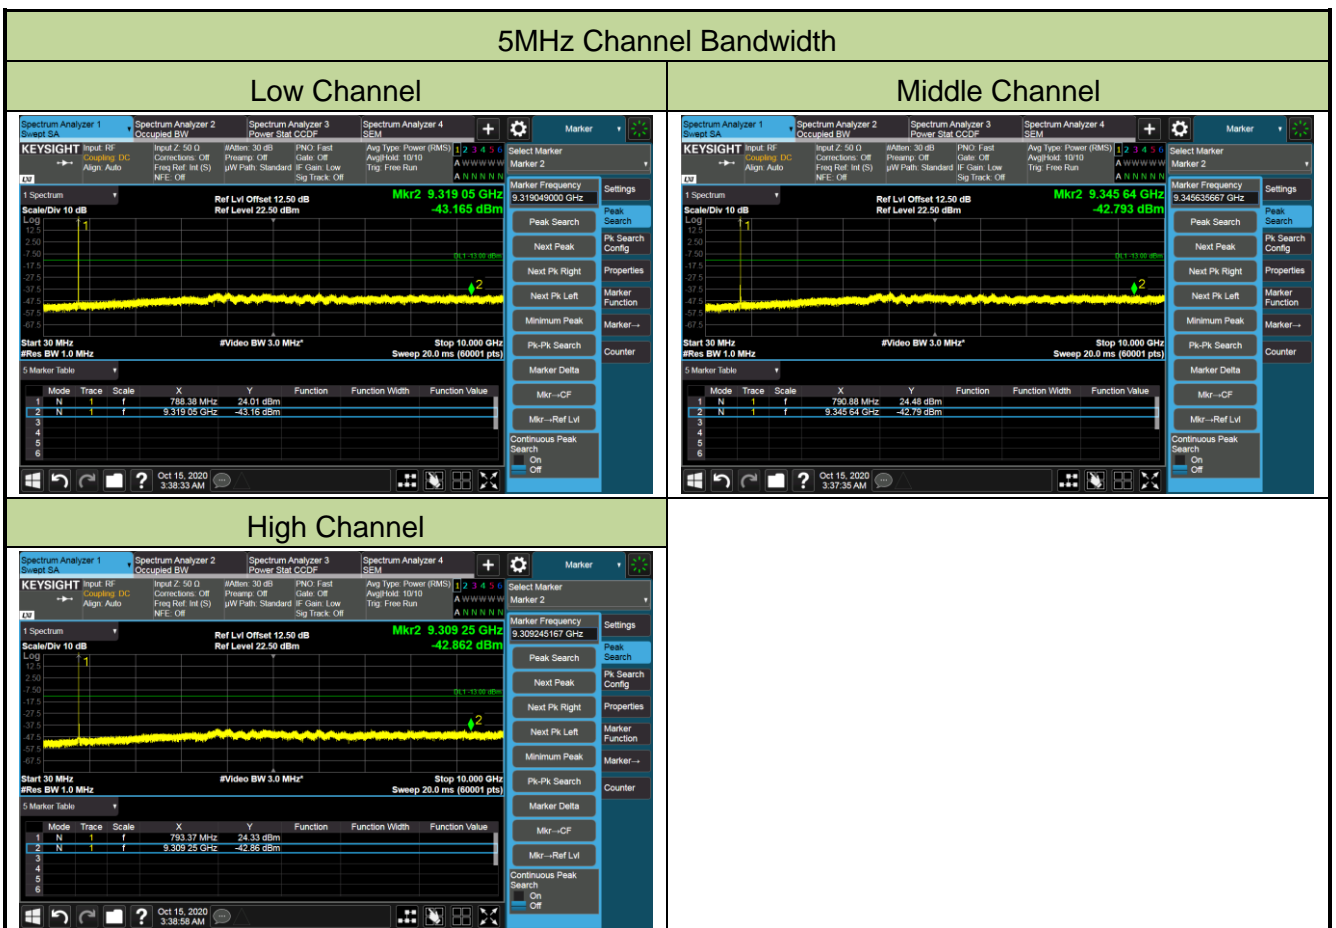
5MHz Channel Bandwidth

Low Channel

Spectrum Analyzer 1 Swept SA | Spectrum Analyzer 2 Occupied BW | Spectrum Analyzer 3 Power Stat CCDF | Spectrum Analyzer 4 SEM | Marker

KEYSIGHT Input: RF Coupling: DC Align: Auto | Input Z: 50 Ω Corrections: Off Freq Ref: Int (S) NFE: Off | #Atten: 30 dB Preamp: Off µW Path: Standard | PNO: Fast Gate: Off IF Gain: Low Sig Track: Off | Avg Type: Power (RMS) Avg|Hold: 10/10 Trig: Free Run | 1 2 3 4 5 6 A WWWWW A NNNNN

Select Marker Marker 2

1 Spectrum
Scale/Div 10 dB
Ref Lvl Offset 12.50 dB
Ref Level 22.50 dBm
Mkr2 9.319 05 GHz
-43.165 dBm
Log
12.5 2.50 -7.50 -17.5 -27.5 -37.5 -47.5 -57.5 -67.5
DL1 -13.00 dBm
Start 30 MHz
#Res BW 1.0 MHz
#Video BW 3.0 MHz*
Stop 10.000 GHz
Sweep 20.0 ms (60001 pts)

Marker Frequency 9.319049000 GHz
Peak Search
Next Peak
Next Pk Right
Next Pk Left
Minimum Peak
Pk-Pk Search
Marker Delta
Mkr→CF
Mkr→Ref Lvl
Continuous Peak Search On Off
Settings
Peak Search
Pk Search Config
Properties
Marker Function
Marker→
Counter

5 Marker Table

| | Mode | Trace | Scale | X | Y | Function | Function Width | Function Value |
|---|---|---|---|---|---|---|---|---|
| 1 | N | 1 | f | 788.38 MHz | 24.01 dBm | | | |
| 2 | N | 1 | f | 9.319 05 GHz | -43.16 dBm | | | |
| 3 | | | | | | | | |
| 4 | | | | | | | | |
| 5 | | | | | | | | |
| 6 | | | | | | | | |

Oct 15, 2020 3:38:33 AM

Middle Channel

Spectrum Analyzer 1 Swept SA | Spectrum Analyzer 2 Occupied BW | Spectrum Analyzer 3 Power Stat CCDF | Spectrum Analyzer 4 SEM | Marker

KEYSIGHT Input: RF Coupling: DC Align: Auto | Input Z: 50 Ω Corrections: Off Freq Ref: Int (S) NFE: Off | #Atten: 30 dB Preamp: Off µW Path: Standard | PNO: Fast Gate: Off IF Gain: Low Sig Track: Off | Avg Type: Power (RMS) Avg|Hold: 10/10 Trig: Free Run | 1 2 3 4 5 6 A WWWWW A NNNNN

Select Marker Marker 2

1 Spectrum
Scale/Div 10 dB
Ref Lvl Offset 12.50 dB
Ref Level 22.50 dBm
Mkr2 9.345 64 GHz
-42.793 dBm
Log
12.5 2.50 -7.50 -17.5 -27.5 -37.5 -47.5 -57.5 -67.5
DL1 -13.00 dBm
Start 30 MHz
#Res BW 1.0 MHz
#Video BW 3.0 MHz*
Stop 10.000 GHz
Sweep 20.0 ms (60001 pts)

Marker Frequency 9.345635667 GHz
Peak Search
Next Peak
Next Pk Right
Next Pk Left
Minimum Peak
Pk-Pk Search
Marker Delta
Mkr→CF
Mkr→Ref Lvl
Continuous Peak Search On Off
Settings
Peak Search
Pk Search Config
Properties
Marker Function
Marker→
Counter

5 Marker Table

| | Mode | Trace | Scale | X | Y | Function | Function Width | Function Value |
|---|---|---|---|---|---|---|---|---|
| 1 | N | 1 | f | 790.88 MHz | 24.48 dBm | | | |
| 2 | N | 1 | f | 9.345 64 GHz | -42.79 dBm | | | |
| 3 | | | | | | | | |
| 4 | | | | | | | | |
| 5 | | | | | | | | |
| 6 | | | | | | | | |

Oct 15, 2020 3:37:35 AM

High Channel

Spectrum Analyzer 1 Swept SA | Spectrum Analyzer 2 Occupied BW | Spectrum Analyzer 3 Power Stat CCDF | Spectrum Analyzer 4 SEM | Marker

KEYSIGHT Input: RF Coupling: DC Align: Auto | Input Z: 50 Ω Corrections: Off Freq Ref: Int (S) NFE: Off | #Atten: 30 dB Preamp: Off µW Path: Standard | PNO: Fast Gate: Off IF Gain: Low Sig Track: Off | Avg Type: Power (RMS) Avg|Hold: 10/10 Trig: Free Run | 1 2 3 4 5 6 A WWWWW A NNNNN

Select Marker Marker 2

1 Spectrum
Scale/Div 10 dB
Ref Lvl Offset 12.50 dB
Ref Level 22.50 dBm
Mkr2 9.309 25 GHz
-42.862 dBm
Log
12.5 2.50 -7.50 -17.5 -27.5 -37.5 -47.5 -57.5 -67.5
DL1 -13.00 dBm
Start 30 MHz
#Res BW 1.0 MHz
#Video BW 3.0 MHz*
Stop 10.000 GHz
Sweep 20.0 ms (60001 pts)

Marker Frequency 9.309245167 GHz
Peak Search
Next Peak
Next Pk Right
Next Pk Left
Minimum Peak
Pk-Pk Search
Marker Delta
Mkr→CF
Mkr→Ref Lvl
Continuous Peak Search On Off
Settings
Peak Search
Pk Search Config
Properties
Marker Function
Marker→
Counter

5 Marker Table

| | Mode | Trace | Scale | X | Y | Function | Function Width | Function Value |
|---|---|---|---|---|---|---|---|---|
| 1 | N | 1 | f | 793.37 MHz | 24.33 dBm | | | |
| 2 | N | 1 | f | 9.309 25 GHz | -42.86 dBm | | | |
| 3 | | | | | | | | |
| 4 | | | | | | | | |
| 5 | | | | | | | | |
| 6 | | | | | | | | |

Oct 15, 2020 3:38:58 AM